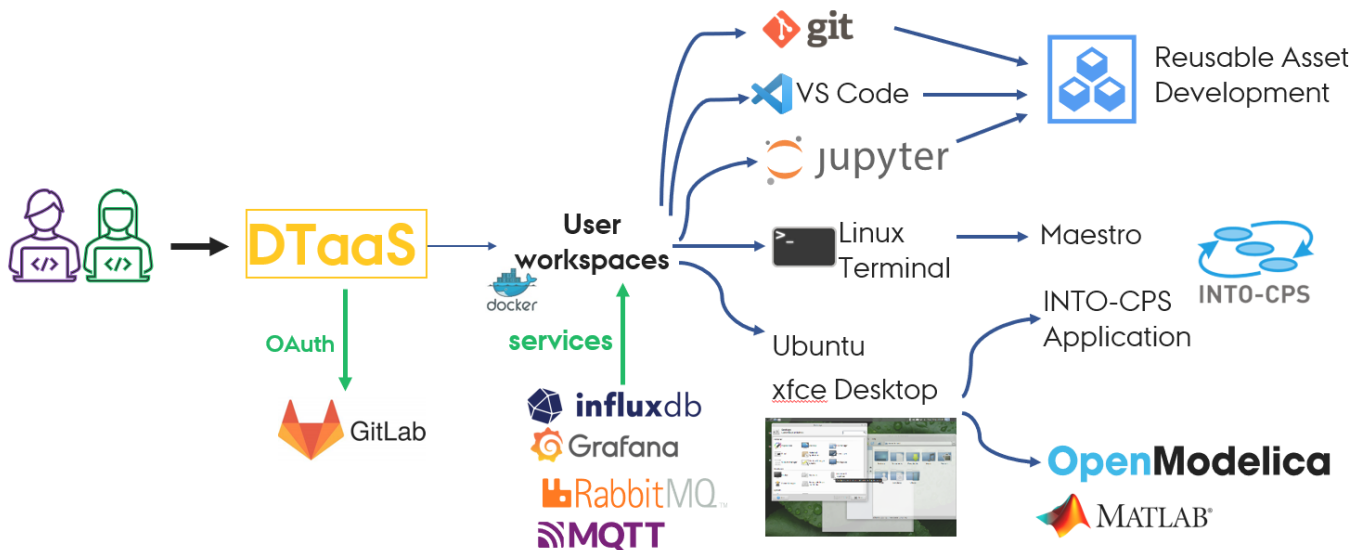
git

VS Code

jupyter

Reusable Asset Development

DTaaS

User workspaces

docker

Linux Terminal

Maestro

INTO-CPS

INTO-CPS Application

OAuth

GitLab

services

influxdb

Grafana

RabbitMQ

MQTT

Ubuntu xfce Desktop

OpenModelica

MATLAB